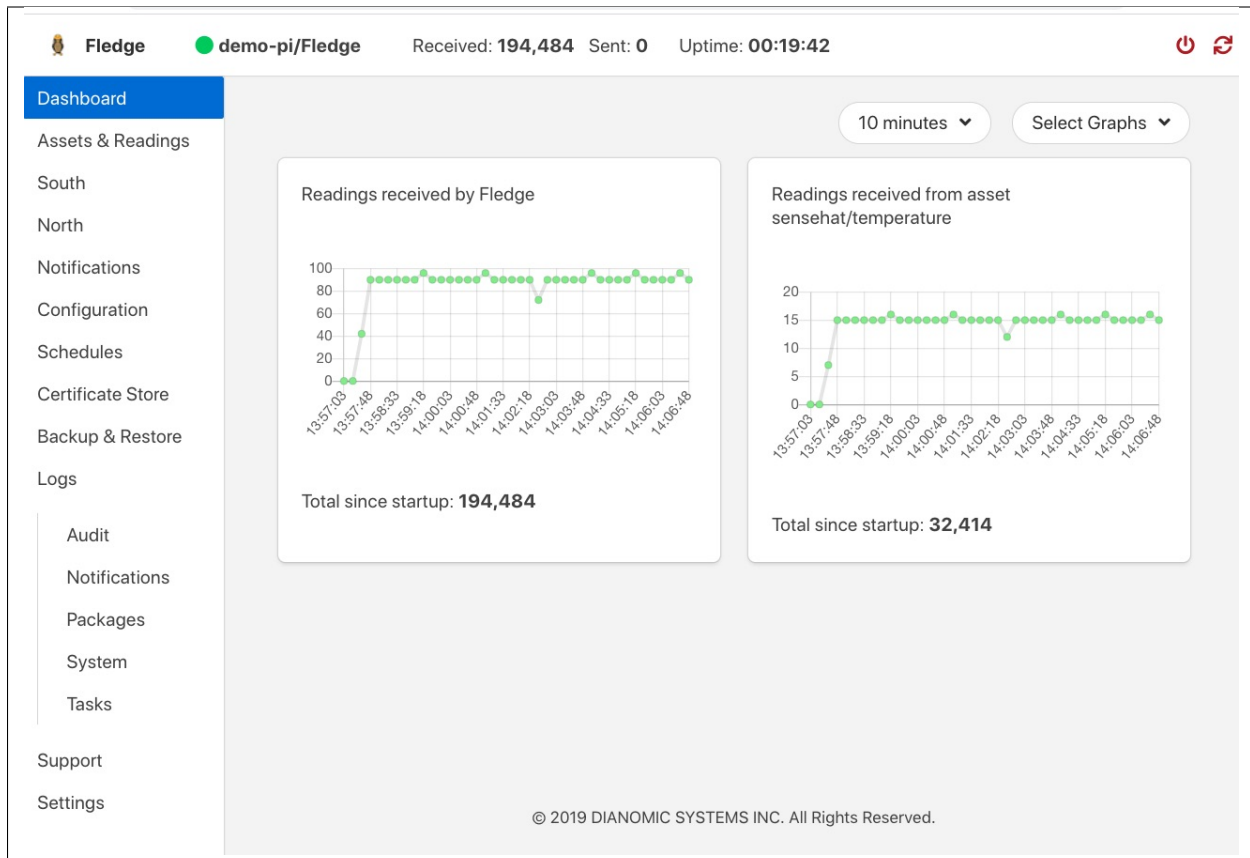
Fledge demo-pi/Fledge Received: **194,484** Sent: **0** Uptime: **00:19:42**

Dashboard
Assets & Readings
South
North
Notifications
Configuration
Schedules
Certificate Store
Backup & Restore
Logs
Audit
Notifications
Packages
System
Tasks
Support
Settings

10 minutes
Select Graphs

Readings received by Fledge

100
80
60
40
20
0
13:57:03 13:57:48 13:58:33 13:59:18 14:00:03 14:00:48 14:01:33 14:02:18 14:03:03 14:03:48 14:04:33 14:05:18 14:06:03 14:06:48

Total since startup: **194,484**

Readings received from asset sensehat/temperature

20
15
10
5
0
13:57:03 13:57:48 13:58:33 13:59:18 14:00:03 14:00:48 14:01:33 14:02:18 14:03:03 14:03:48 14:04:33 14:05:18 14:06:03 14:06:48

Total since startup: **32,414**

© 2019 DIANOMIC SYSTEMS INC. All Rights Reserved.